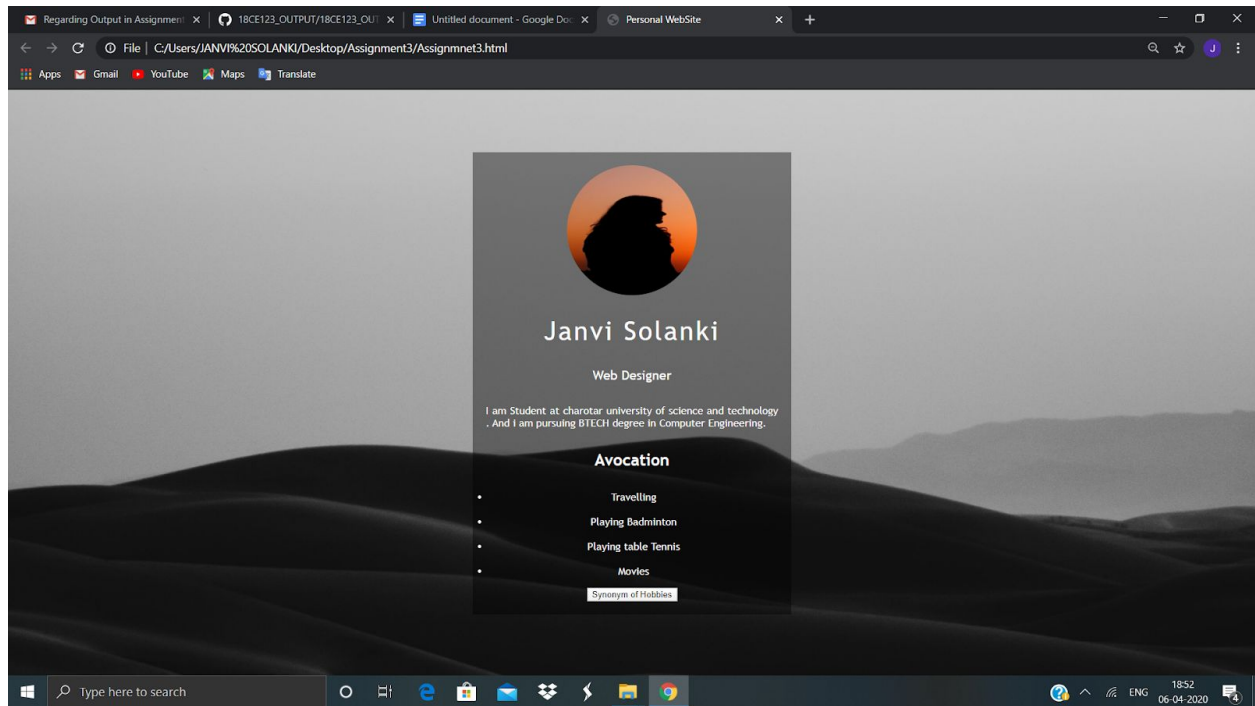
Regarding Output in Assignment ×
18CE123_OUTPUT/18CE123_OU ×
Untitled document - Google Doc ×
Personal WebSite ×
+

File | C:/Users/JANVI%20SOLANKI/Desktop/Assignment3/Assignmnet3.html

Apps Gmail YouTube Maps Translate

Janvi Solanki

Web Designer

I am Student at charotar university of science and technology . And I am pursuing BTECH degree in Computer Engineering.

Avocation

- Travelling
- Playing Badminton
- Playing table Tennis
- Movies

Synonym of Hobbies

Type here to search

ENG 18:52 06-04-2020 4